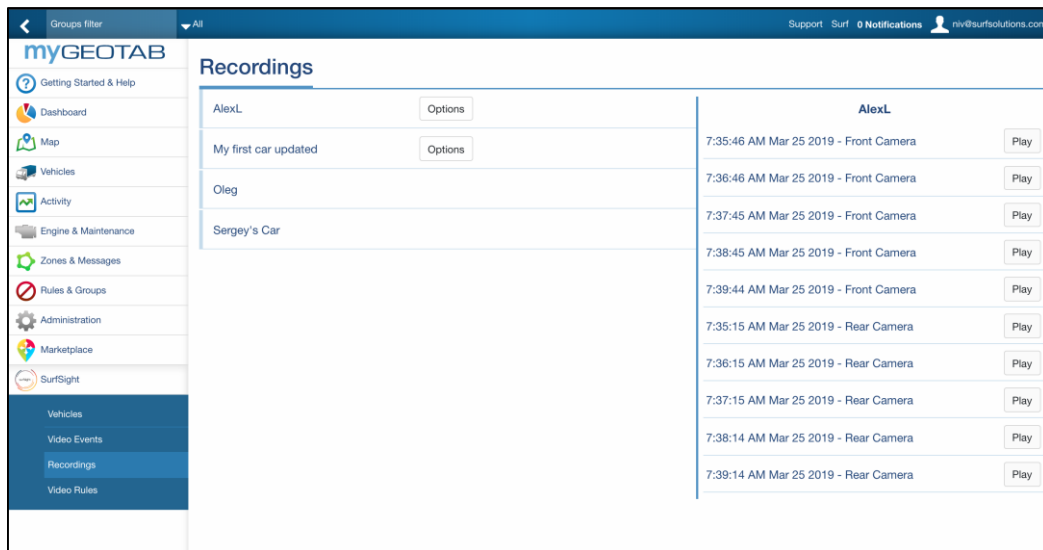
Groups filter
All
Support Surf 0 Notifications niv@surfsolutions.com

myGEOTAB
Getting Started & Help
Dashboard
Map
Vehicles
Activity
Engine & Maintenance
Zones & Messages
Rules & Groups
Administration
Marketplace
SurfSight
Vehicles
Video Events
Recordings
Video Rules

Recordings

AlexL Options
My first car updated Options
Oleg
Sergey's Car

AlexL
7:35:46 AM Mar 25 2019 - Front Camera Play
7:36:46 AM Mar 25 2019 - Front Camera Play
7:37:45 AM Mar 25 2019 - Front Camera Play
7:38:45 AM Mar 25 2019 - Front Camera Play
7:39:44 AM Mar 25 2019 - Front Camera Play
7:35:15 AM Mar 25 2019 - Rear Camera Play
7:36:15 AM Mar 25 2019 - Rear Camera Play
7:37:15 AM Mar 25 2019 - Rear Camera Play
7:38:14 AM Mar 25 2019 - Rear Camera Play
7:39:14 AM Mar 25 2019 - Rear Camera Play